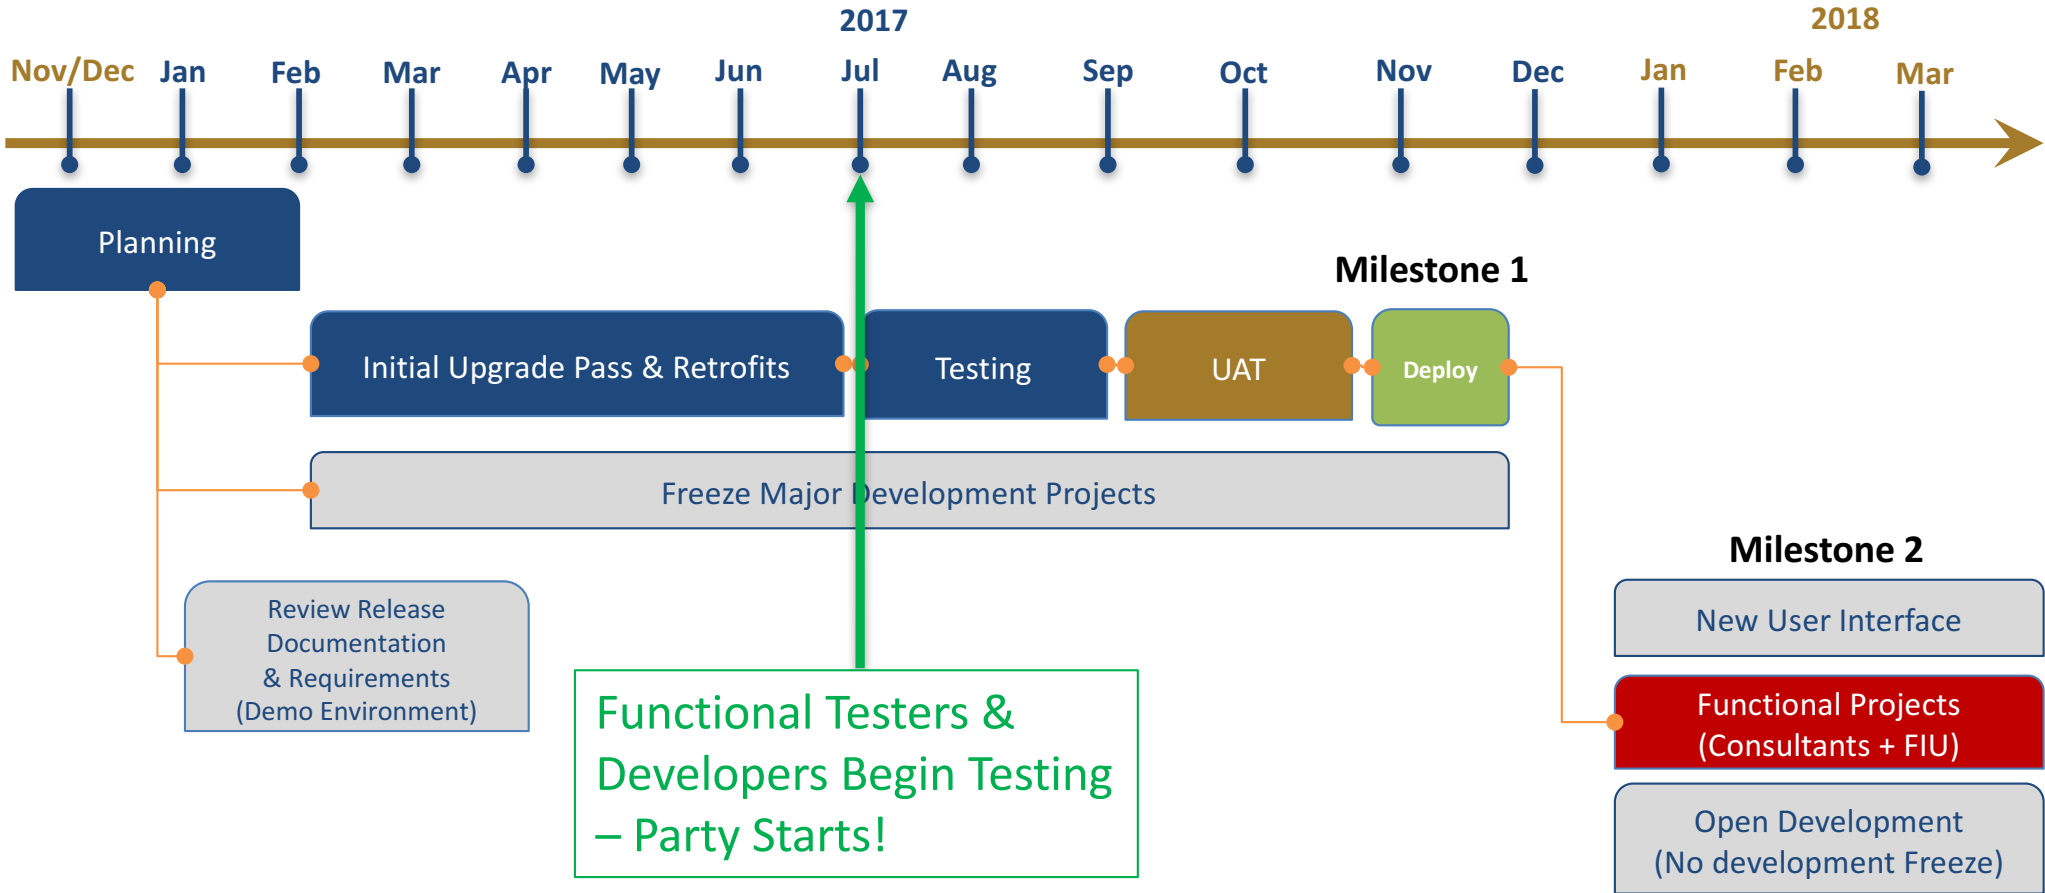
2017

2018

Nov/Dec Jan Feb Mar Apr May Jun Jul Aug Sep Oct Nov Dec Jan Feb Mar

Planning

Milestone 1

Initial Upgrade Pass & Retrofits

Testing

UAT

Deploy

Freeze Major Development Projects

Milestone 2

Review Release Documentation & Requirements (Demo Environment)

Functional Testers & Developers Begin Testing – Party Starts!

New User Interface

Functional Projects (Consultants + FIU)

Open Development (No development Freeze)